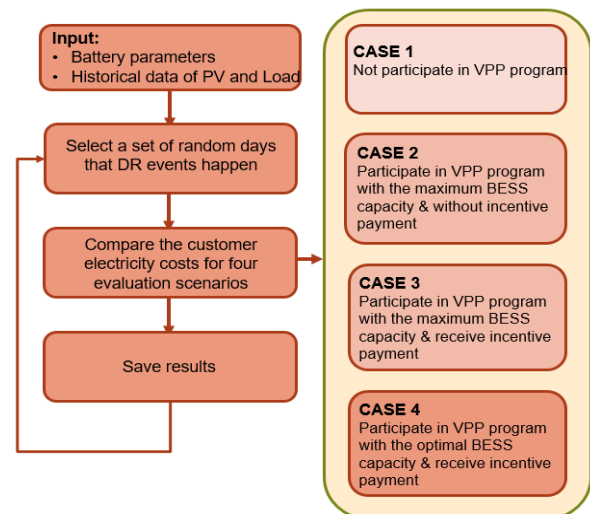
Input:
• Battery parameters
• Historical data of PV and Load

Select a set of random days that DR events happen

Compare the customer electricity costs for four evaluation scenarios

Save results

CASE 1
Not participate in VPP program

CASE 2
Participate in VPP program with the maximum BESS capacity & without incentive payment

CASE 3
Participate in VPP program with the maximum BESS capacity & receive incentive payment

CASE 4
Participate in VPP program with the optimal BESS capacity & receive incentive payment